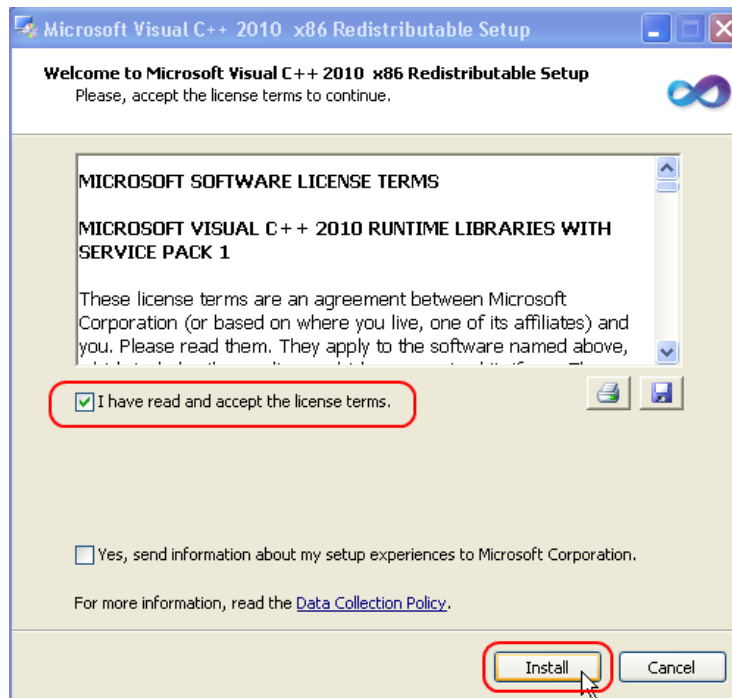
Microsoft Visual C++ 2010 x86 Redistributable Setup

Welcome to Microsoft Visual C++ 2010 x86 Redistributable Setup
Please, accept the license terms to continue.

MICROSOFT SOFTWARE LICENSE TERMS

MICROSOFT VISUAL C++ 2010 RUNTIME LIBRARIES WITH SERVICE PACK 1

These license terms are an agreement between Microsoft Corporation (or based on where you live, one of its affiliates) and you. Please read them. They apply to the software named above, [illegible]

I have read and accept the license terms.

Yes, send information about my setup experiences to Microsoft Corporation.

For more information, read the Data Collection Policy.

Install

Cancel